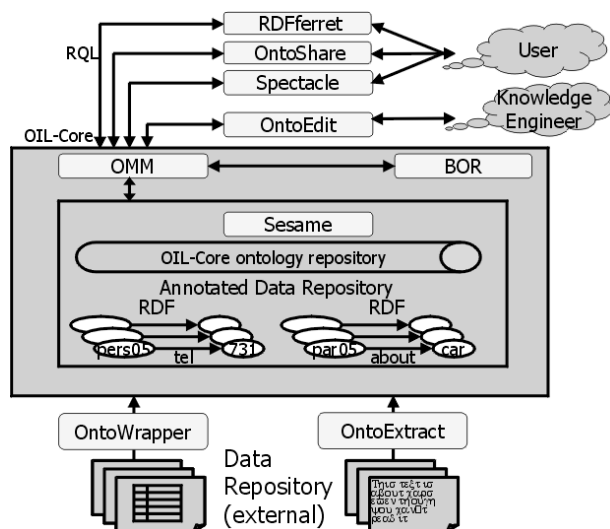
RDFferret
RQL
OntoShare
User
Spectacle
Knowledge Engineer
OIL-Core
OntoEdit
OMM
BOR
Sesame
OIL-Core ontology repository
Annotated Data Repository
RDF
RDF
pers05
tel
731
par05
about
car
OntoWrapper
OntoExtract
Data Repository (external)
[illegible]